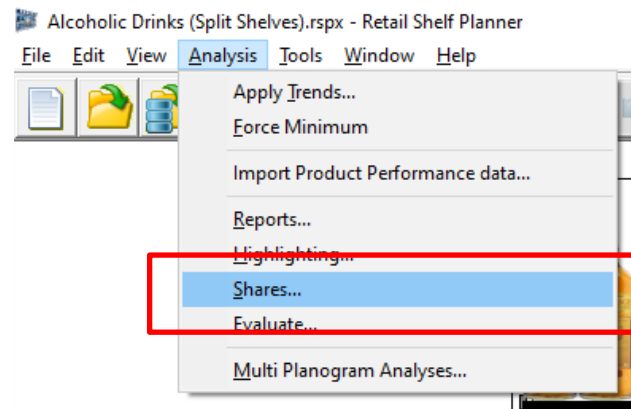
Alcoholic Drinks (Split Shelves).rspx - Retail Shelf Planner

File Edit View Analysis Tools Window Help

Apply Trends...
Force Minimum

Import Product Performance data...

Reports...
Highlighting...
Shares...
Evaluate...

Multi Planogram Analyses...